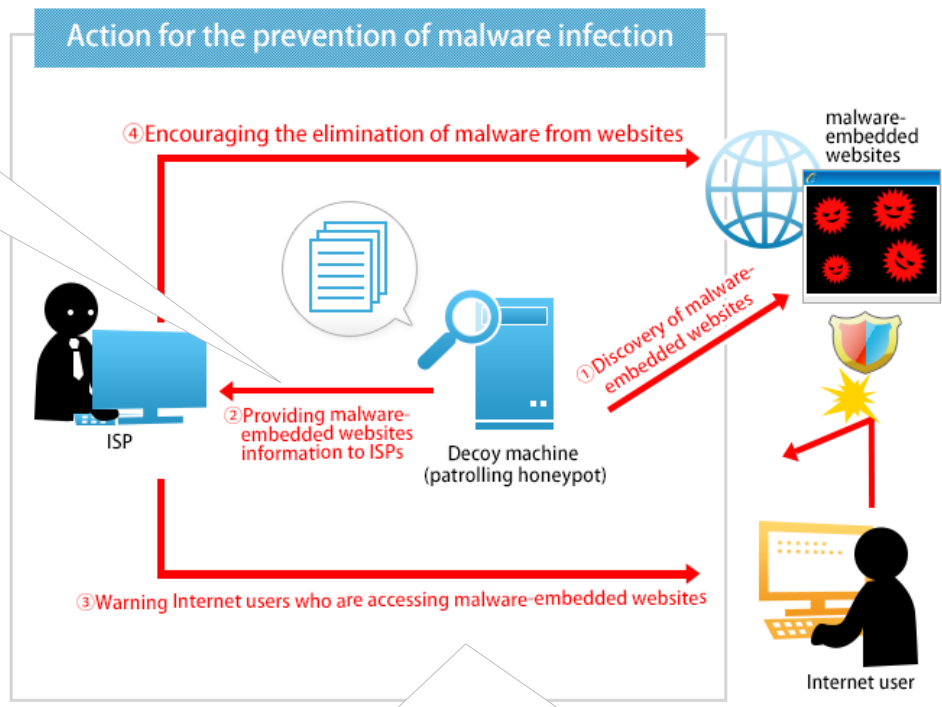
Action for the prevention of malware infection

④Encouraging the elimination of malware from websites

malware-embedded websites

①Discovery of malware-embedded websites

ISP

②Providing malware-embedded websites information to ISPs

Decoy machine (patrolling honeypot)

③Warning Internet users who are accessing malware-embedded websites

Internet user